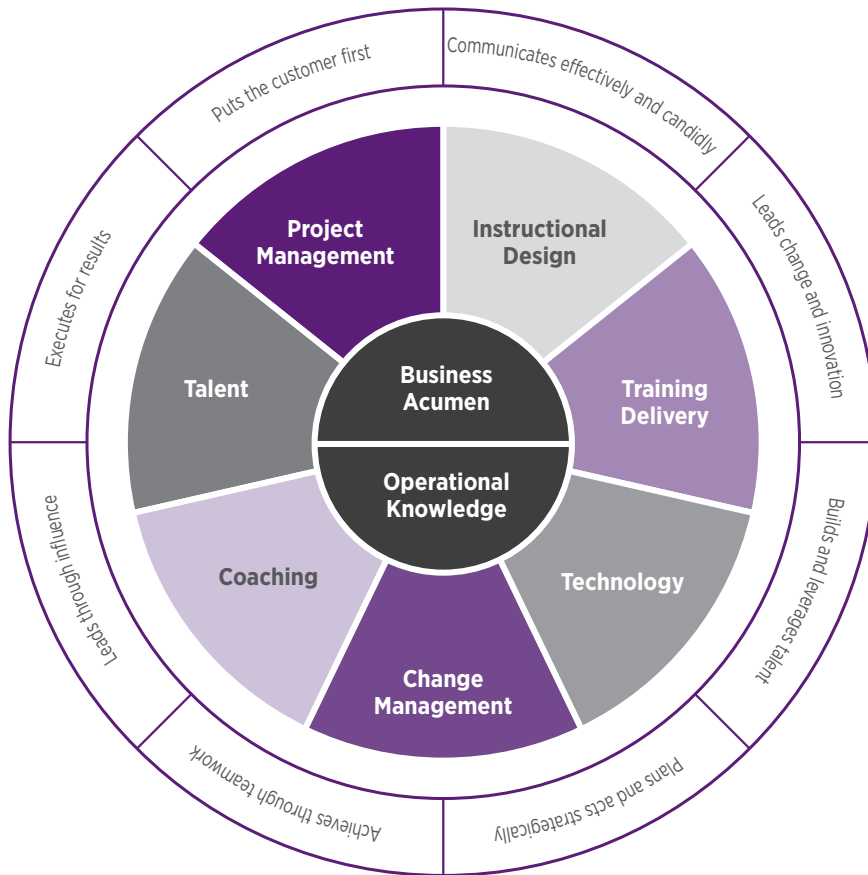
Puts the customer first

Communicates effectively and candidly

Leads change and innovation

Builds and leverages talent

Plans and acts strategically

Achieves through teamwork

Leads through influence

Executes for results

Project Management

Instructional Design

Training Delivery

Technology

Change Management

Coaching

Talent

Business Acumen

Operational Knowledge